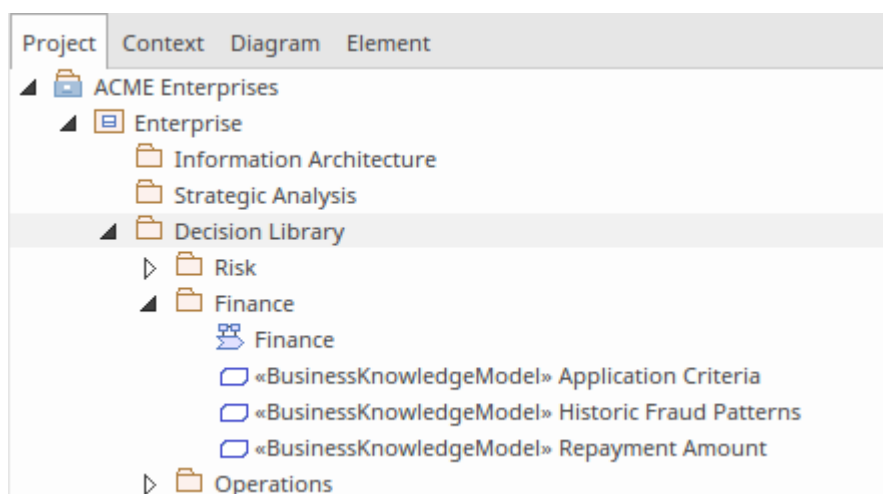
Project Context Diagram Element

ACME Enterprises
Enterprise
Information Architecture
Strategic Analysis
Decision Library
Risk
Finance
Finance
«BusinessKnowledgeModel» Application Criteria
«BusinessKnowledgeModel» Historic Fraud Patterns
«BusinessKnowledgeModel» Repayment Amount
Operations